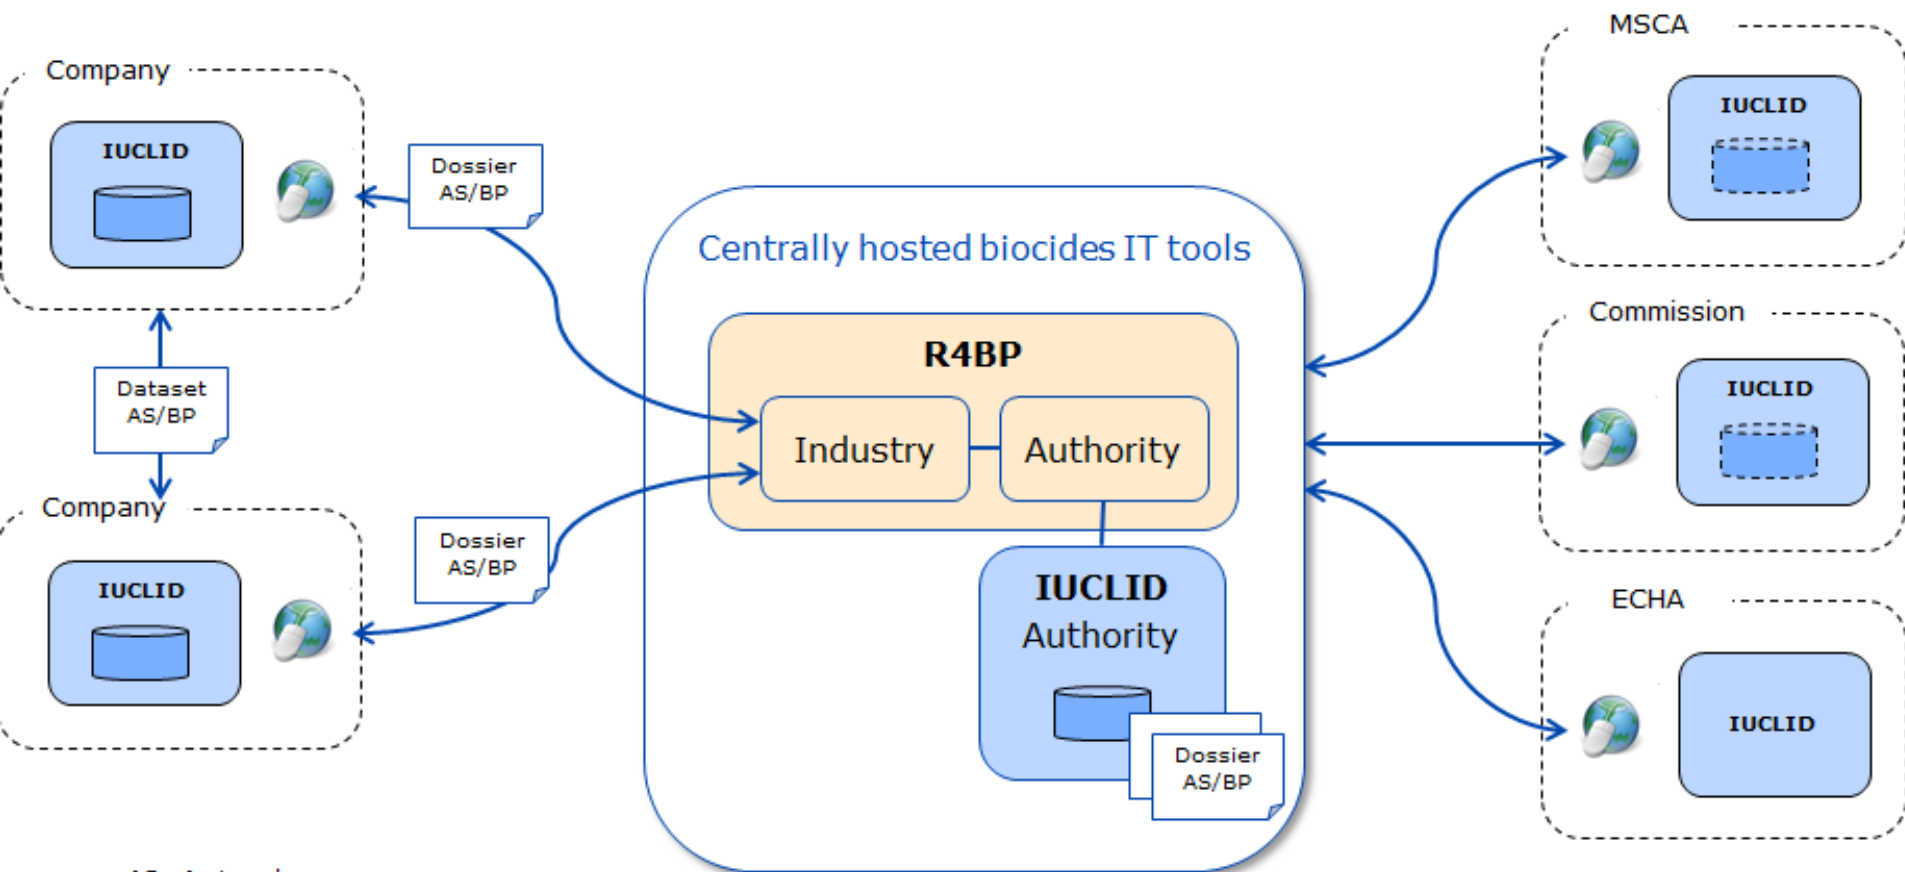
Company

IUCLID

Dossier AS/BP

Dataset AS/BP

Company

IUCLID

Dossier AS/BP

Centrally hosted biocides IT tools

R4BP

Industry

Authority

IUCLID Authority

Dossier AS/BP

MSCA

IUCLID

Commission

IUCLID

ECHA

IUCLID